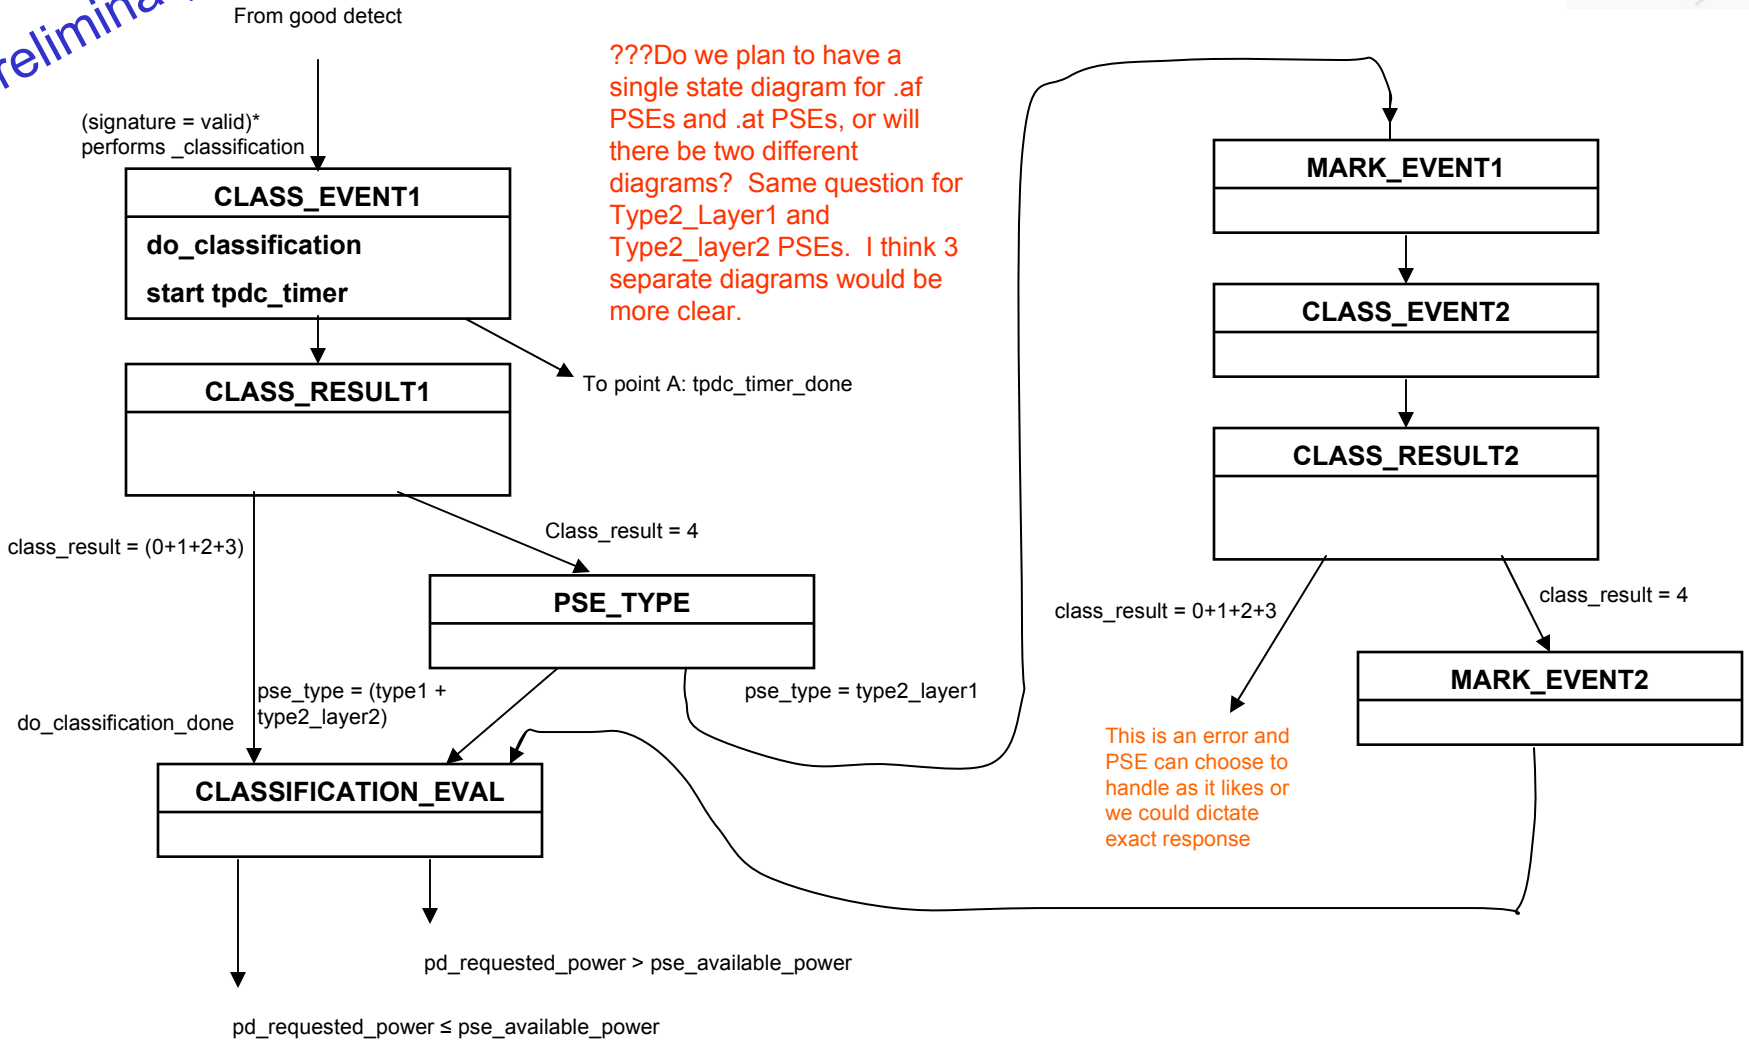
relimina

From good detect

(signature = valid)*
performs _classification

CLASS_EVENT1

do_classification

start tpdc_timer

CLASS_RESULT1

To point A: tpdc_timer_done

???Do we plan to have a single state diagram for .af PSEs and .at PSEs, or will there be two different diagrams? Same question for Type2_Layer1 and Type2_layer2 PSEs. I think 3 separate diagrams would be more clear.

MARK_EVENT1

CLASS_EVENT2

CLASS_RESULT2

class_result = (0+1+2+3)

Class_result = 4

PSE_TYPE

pse_type = (type1 + type2_layer2)

pse_type = type2_layer1

do_classification_done

CLASSIFICATION_EVAL

class_result = 0+1+2+3

class_result = 4

MARK_EVENT2

This is an error and PSE can choose to handle as it likes or we could dictate exact response

pd_requested_power > pse_available_power

pd_requested_power ≤ pse_available_power